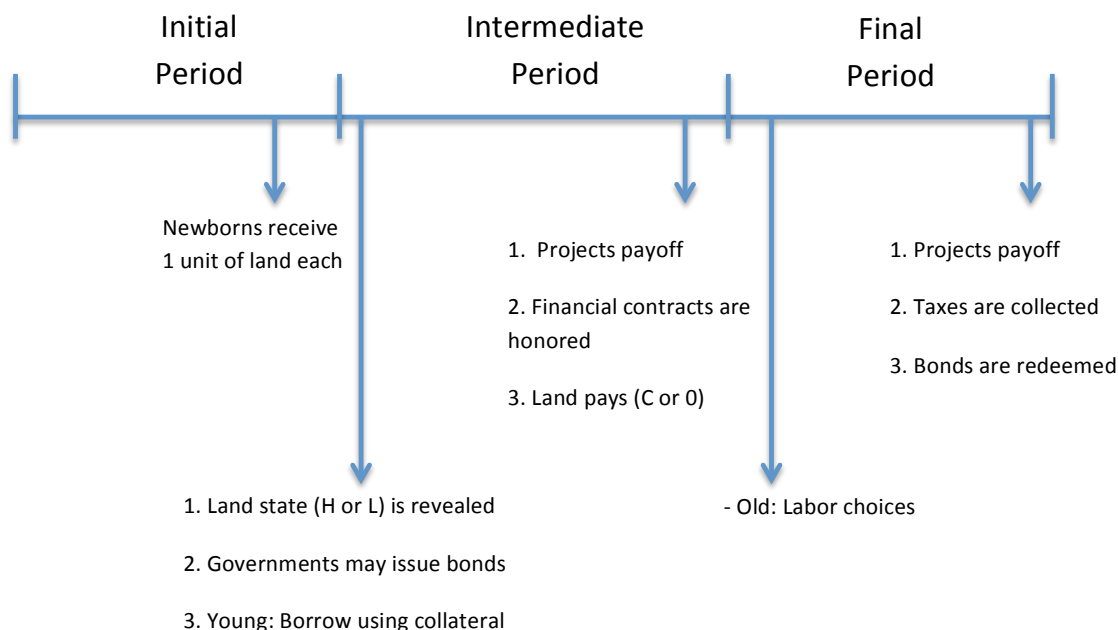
Initial Period

Intermediate Period

Final Period

Newborns receive 1 unit of land each

1. Projects payoff

2. Financial contracts are honored

3. Land pays (C or 0)

1. Projects payoff

2. Taxes are collected

3. Bonds are redeemed

1. Land state (H or L) is revealed

2. Governments may issue bonds

3. Young: Borrow using collateral

- Old: Labor choices